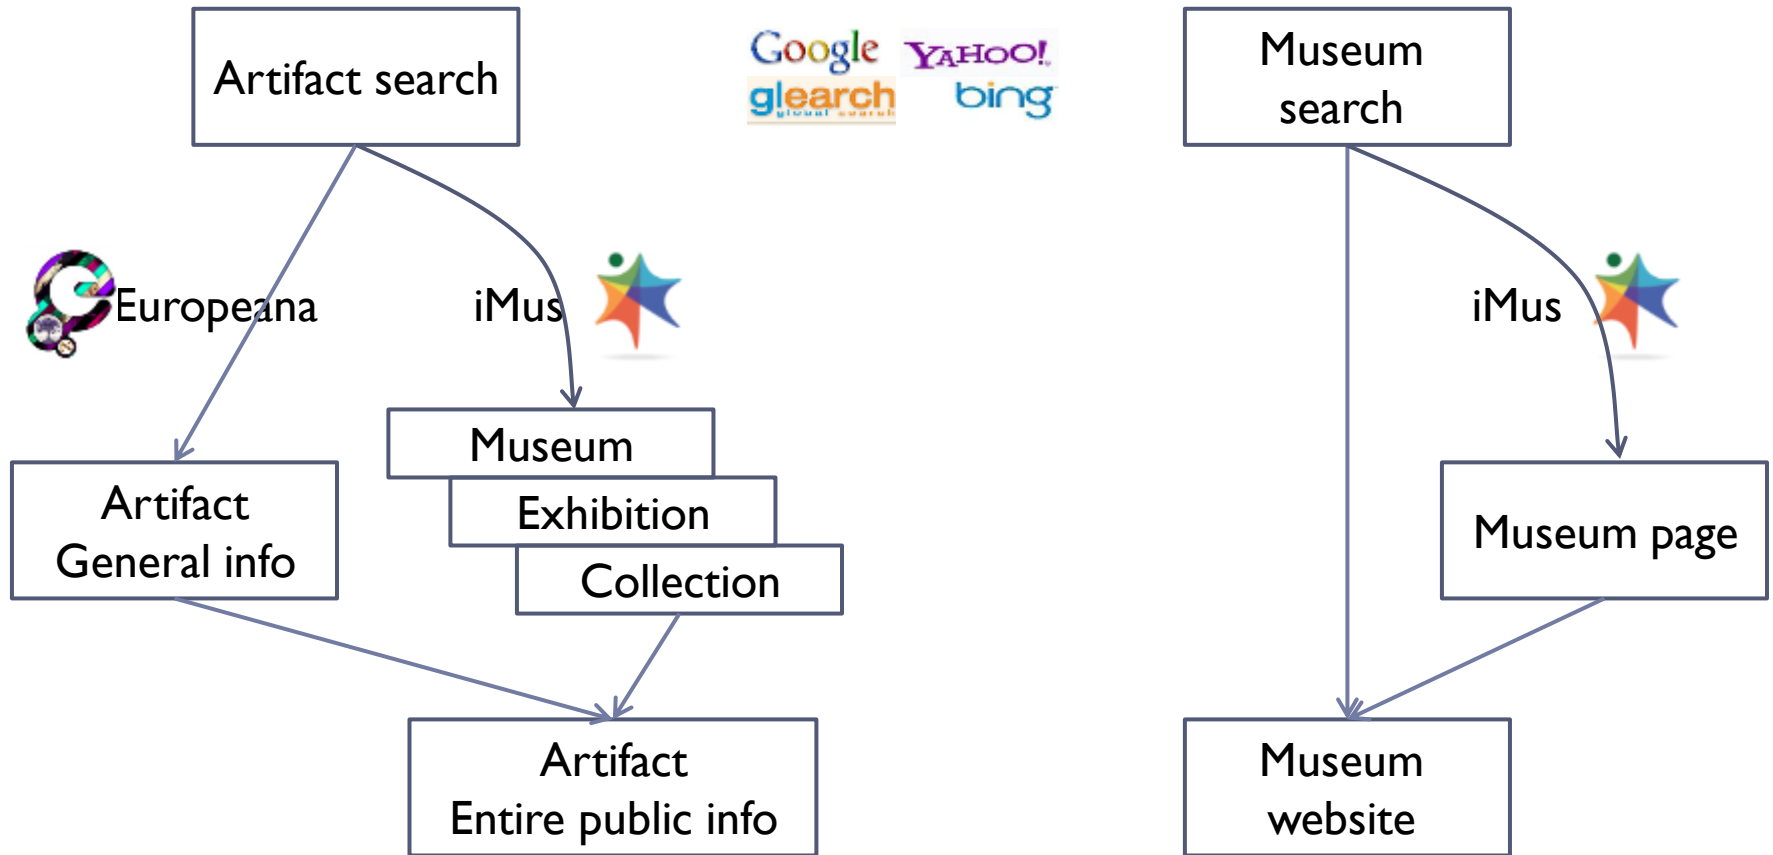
Artifact search

Google YAHOO!
glearch global search bing

Museum search

Europeana

iMus

iMus

Museum

Exhibition

Collection

Artifact General info

Museum page

Artifact Entire public info

Museum website